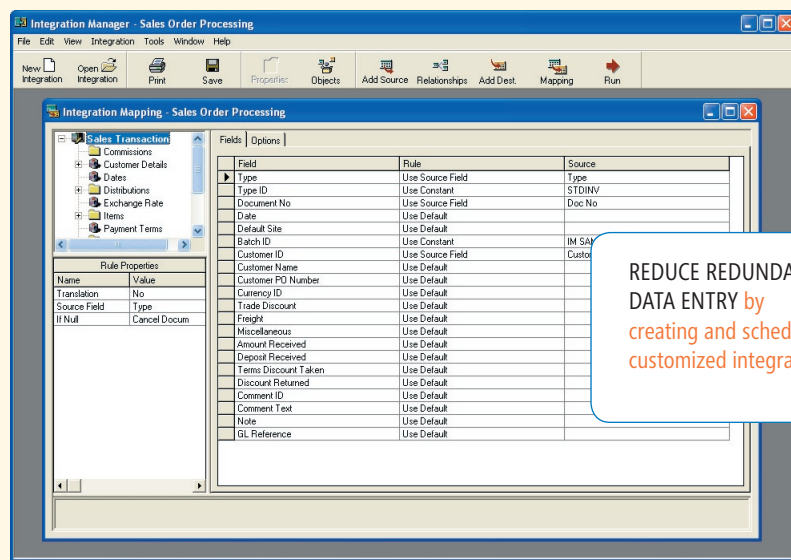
Integration Manager - Sales Order Processing

File Edit View Integration Tools Window Help

New Integration Open Integration Print Save Properties Objects Add Source Relationships Add Dest. Mapping Run

Integration Mapping - Sales Order Processing

Sales Transaction
Commissions
Customer Details
Dates
Distributions
Exchange Rate
Items
Payment Terms

Rule Properties

| Name | Value |
|---|---|
| Translation | No |
| Source Field | Type |
| If Null | Cancel Docum |

Fields Options

| Field | Rule | Source |
|---|---|---|
| Type | Use Source Field | Type |
| Type ID | Use Constant | STDINV |
| Document No | Use Source Field | Doc No |
| Date | Use Default | |
| Default Site | Use Default | |
| Batch ID | Use Constant | IM SA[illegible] |
| Customer ID | Use Source Field | Custo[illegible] |
| Customer Name | Use Default | |
| Customer PO Number | Use Default | |
| Currency ID | Use Default | |
| Trade Discount | Use Default | |
| Freight | Use Default | |
| Miscellaneous | Use Default | |
| Amount Received | Use Default | |
| Deposit Received | Use Default | |
| Terms Discount Taken | Use Default | |
| Discount Returned | Use Default | |
| Comment ID | Use Default | |
| Comment Text | Use Default | |
| Note | Use Default | |
| GL Reference | Use Default | |

REDUCE REDUNDA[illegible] DATA ENTRY by creating and sched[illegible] customized integra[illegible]